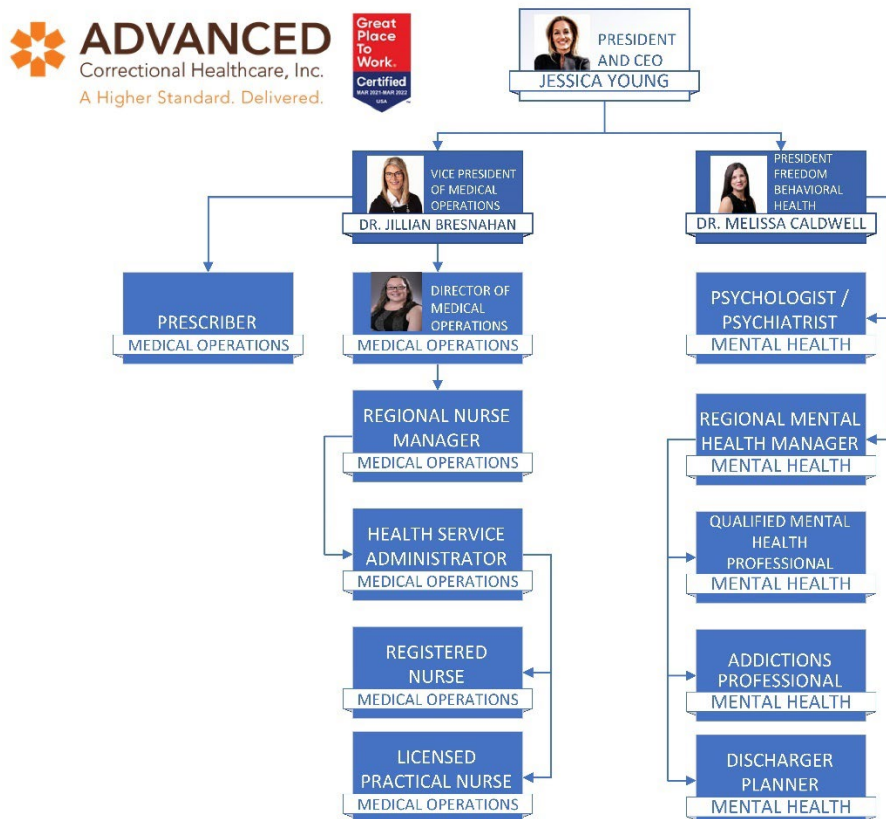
ADVANCED
Correctional Healthcare, Inc.
A Higher Standard. Delivered.

Great Place To Work. Certified MAR 2021-MAR 2022 USA

PRESIDENT AND CEO
JESSICA YOUNG

VICE PRESIDENT OF MEDICAL OPERATIONS
DR. JILLIAN BRESNAHAN

PRESIDENT FREEDOM BEHAVIORAL HEALTH
DR. MELISSA CALDWELL

PRESCRIBER
MEDICAL OPERATIONS

DIRECTOR OF MEDICAL OPERATIONS
MEDICAL OPERATIONS

REGIONAL NURSE MANAGER
MEDICAL OPERATIONS

HEALTH SERVICE ADMINISTRATOR
MEDICAL OPERATIONS

REGISTERED NURSE
MEDICAL OPERATIONS

LICENSED PRACTICAL NURSE
MEDICAL OPERATIONS

PSYCHOLOGIST / PSYCHIATRIST
MENTAL HEALTH

REGIONAL MENTAL HEALTH MANAGER
MENTAL HEALTH

QUALIFIED MENTAL HEALTH PROFESSIONAL
MENTAL HEALTH

ADDICTIONS PROFESSIONAL
MENTAL HEALTH

DISCHARGER PLANNER
MENTAL HEALTH